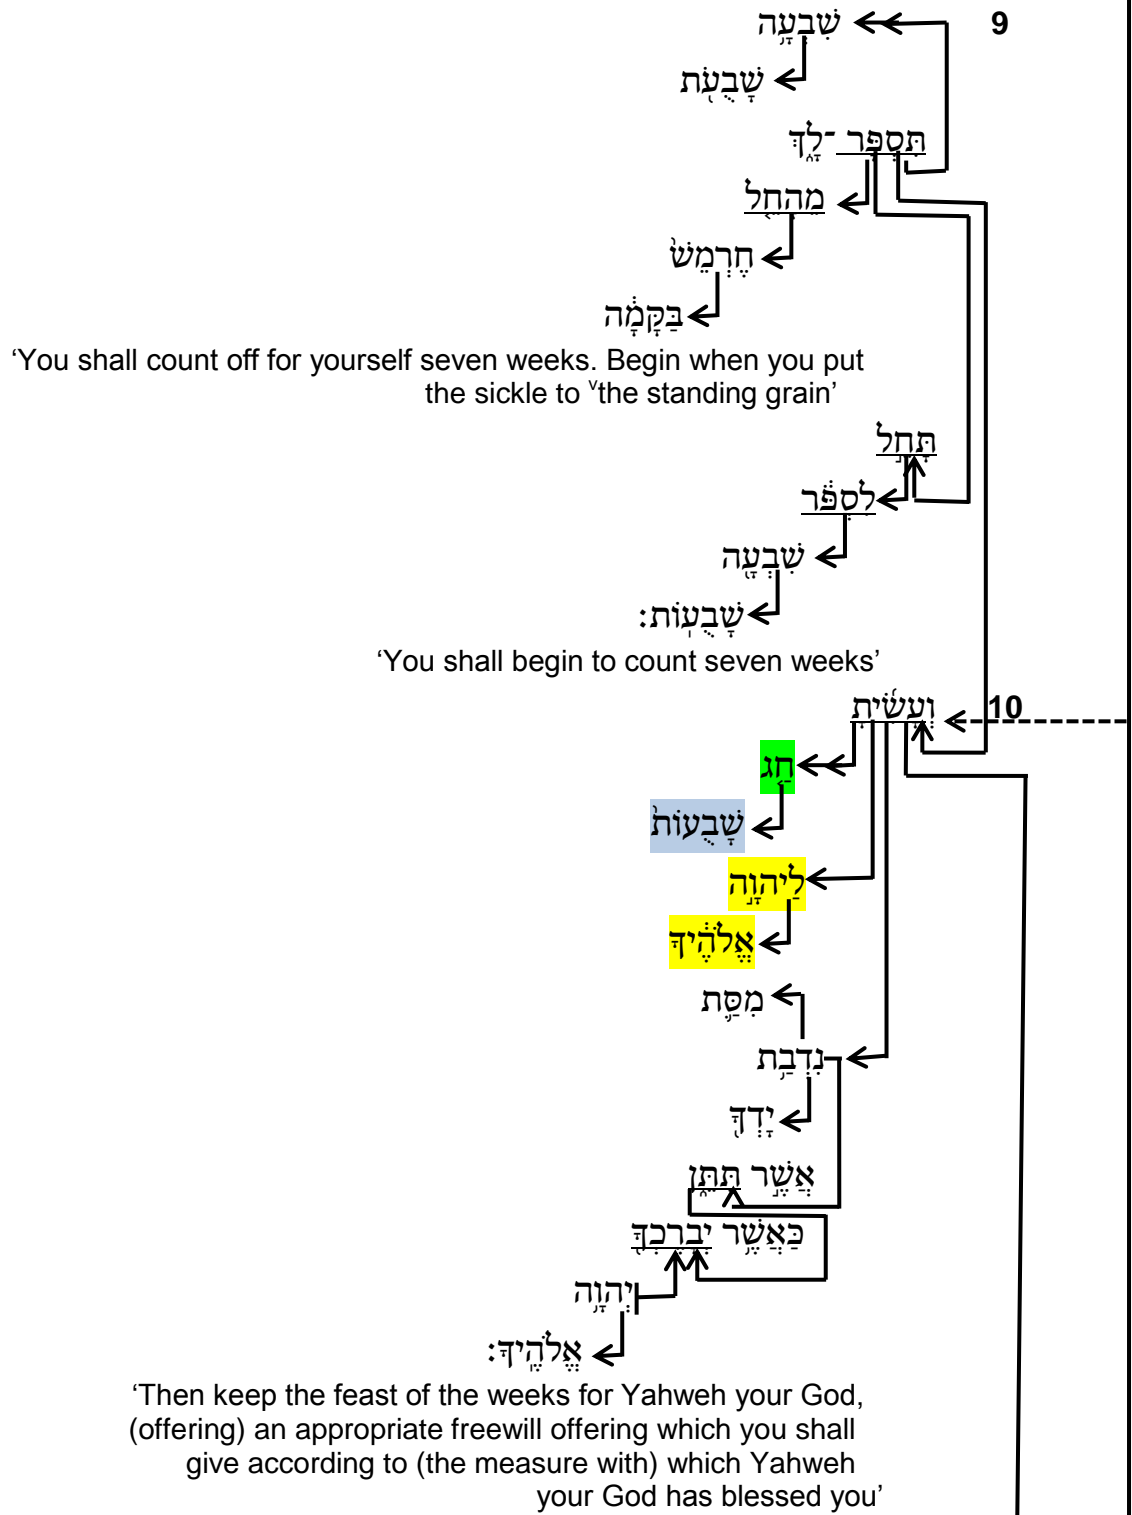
9

שִׁבְעָה

שָׁבֻעֹת

תִּסְפָּר־לָךְ

מֵהָחֵל

חֶרְמֵשׁ

בַּקָּמָה

‘You shall count off for yourself seven weeks. Begin when you put the sickle to ᵛthe standing grain’

תָּחֵל

לִסְפֹּר

שִׁבְעָה

שָׁבֻעוֹת׃

‘You shall begin to count seven weeks’

וְעָשִׂיתָ

10

חַג

שָׁבֻעוֹת

לַיהוָה

אֱלֹהֶיךָ

מִסַּת

נִדְבַת

יָדְךָ

אֲשֶׁר תִּתֵּן

כַּאֲשֶׁר יְבָרֶכְךָ

יְהוָה

אֱלֹהֶיךָ׃

‘Then keep the feast of the weeks for Yahweh your God, (offering) an appropriate freewill offering which you shall give according to (the measure with) which Yahweh your God has blessed you’